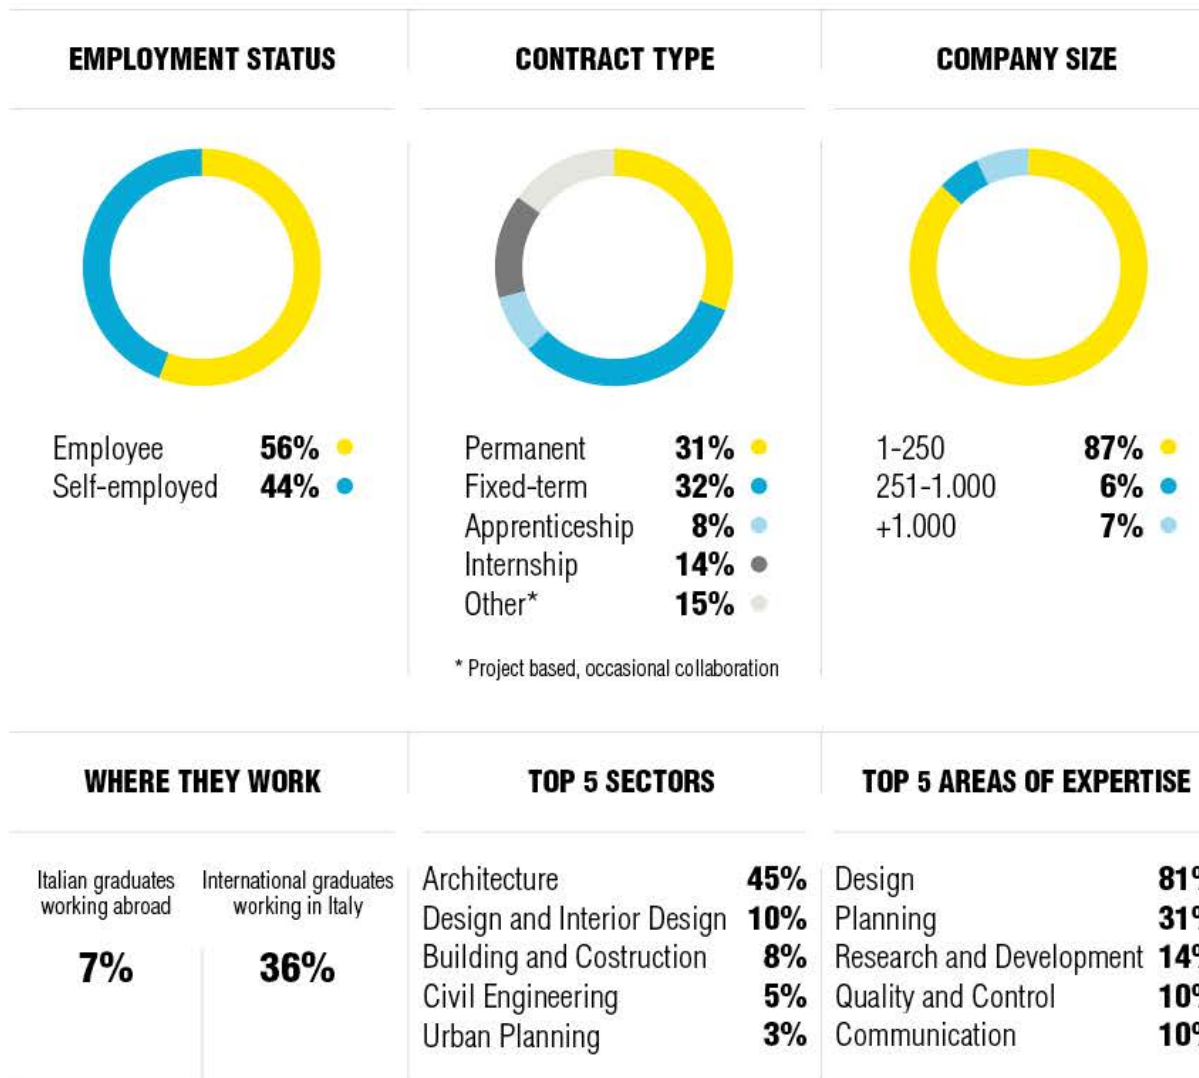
EMPLOYMENT STATUS

Employee 56%
Self-employed 44%

CONTRACT TYPE

Permanent 31%
Fixed-term 32%
Apprenticeship 8%
Internship 14%
Other* 15%

* Project based, occasional collaboration

COMPANY SIZE

1-250 87%
251-1.000 6%
+1.000 7%

WHERE THEY WORK

Italian graduates working abroad
7%

International graduates working in Italy
36%

TOP 5 SECTORS

| Architecture | 45% |
|---|---|
| Design and Interior Design | 10% |
| Building and Costruction | 8% |
| Civil Engineering | 5% |
| Urban Planning | 3% |

TOP 5 AREAS OF EXPERTISE

| Design | 81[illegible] |
|---|---|
| Planning | 31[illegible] |
| Research and Development | 14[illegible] |
| Quality and Control | 10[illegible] |
| Communication | 10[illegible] |